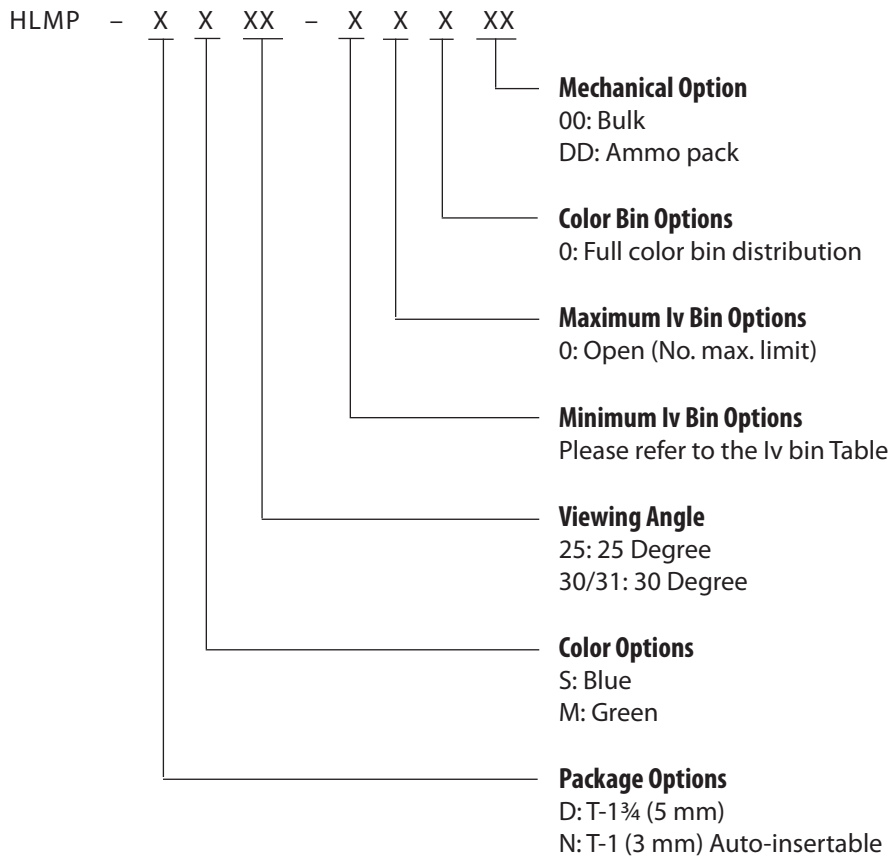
HLMP – X X XX – X X X XX

**Mechanical Option**
00: Bulk
DD: Ammo pack

**Color Bin Options**
0: Full color bin distribution

**Maximum Iv Bin Options**
0: Open (No. max. limit)

**Minimum Iv Bin Options**
Please refer to the Iv bin Table

**Viewing Angle**
25: 25 Degree
30/31: 30 Degree

**Color Options**
S: Blue
M: Green

**Package Options**
D: T-1¾ (5 mm)
N: T-1 (3 mm) Auto-insertable